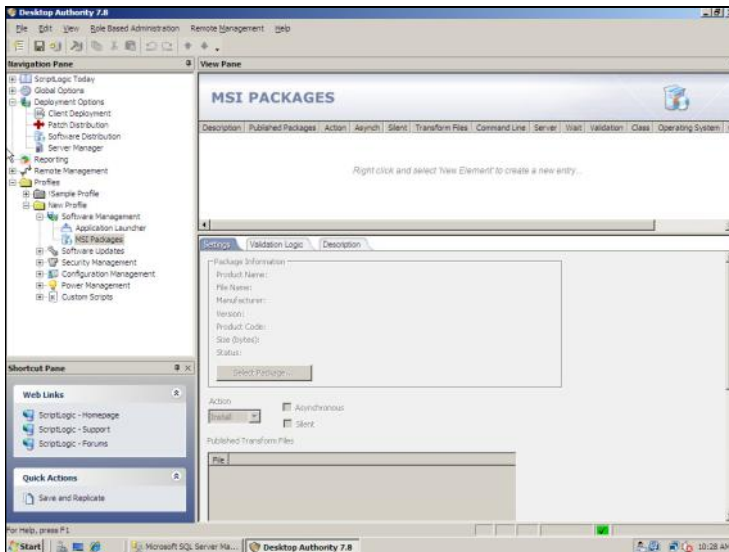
Desktop Authority 7.8

File Edit View Role Based Administration Remote Management Help

Navigation Pane

ScriptLogic Today
Global Options
Deployment Options
Client Deployment
Patch Distribution
Software Distribution
Server Manager
Reporting
Remote Management
Profiles
!Sample Profile
New Profile
Software Management
Application Launcher
MSI Packages
Software Updates
Security Management
Configuration Management
Power Management
Custom Scripts

View Pane

MSI PACKAGES

| Description | Published Packages | Action | Asynch | Silent | Transform Files | Command Line | Server | Wait | Validation | Class | Operating System |
|---|---|---|---|---|---|---|---|---|---|---|---|

Right click and select 'New Element' to create a new entry...

Settings Validation Logic Description

Package Information
Product Name:
File Name:
Manufacturer:
Version:
Product Code:
Size (bytes):
Status:

Select Package...

Action
Install
Asynchronous
Silent

Published Transform Files

| File |
|---|

Shortcut Pane

Web Links
ScriptLogic - Homepage
ScriptLogic - Support
ScriptLogic - Forums

Quick Actions
Save and Replicate

For Help, press F1

Start Microsoft SQL Server Ma... Desktop Authority 7.8 10:28 AM